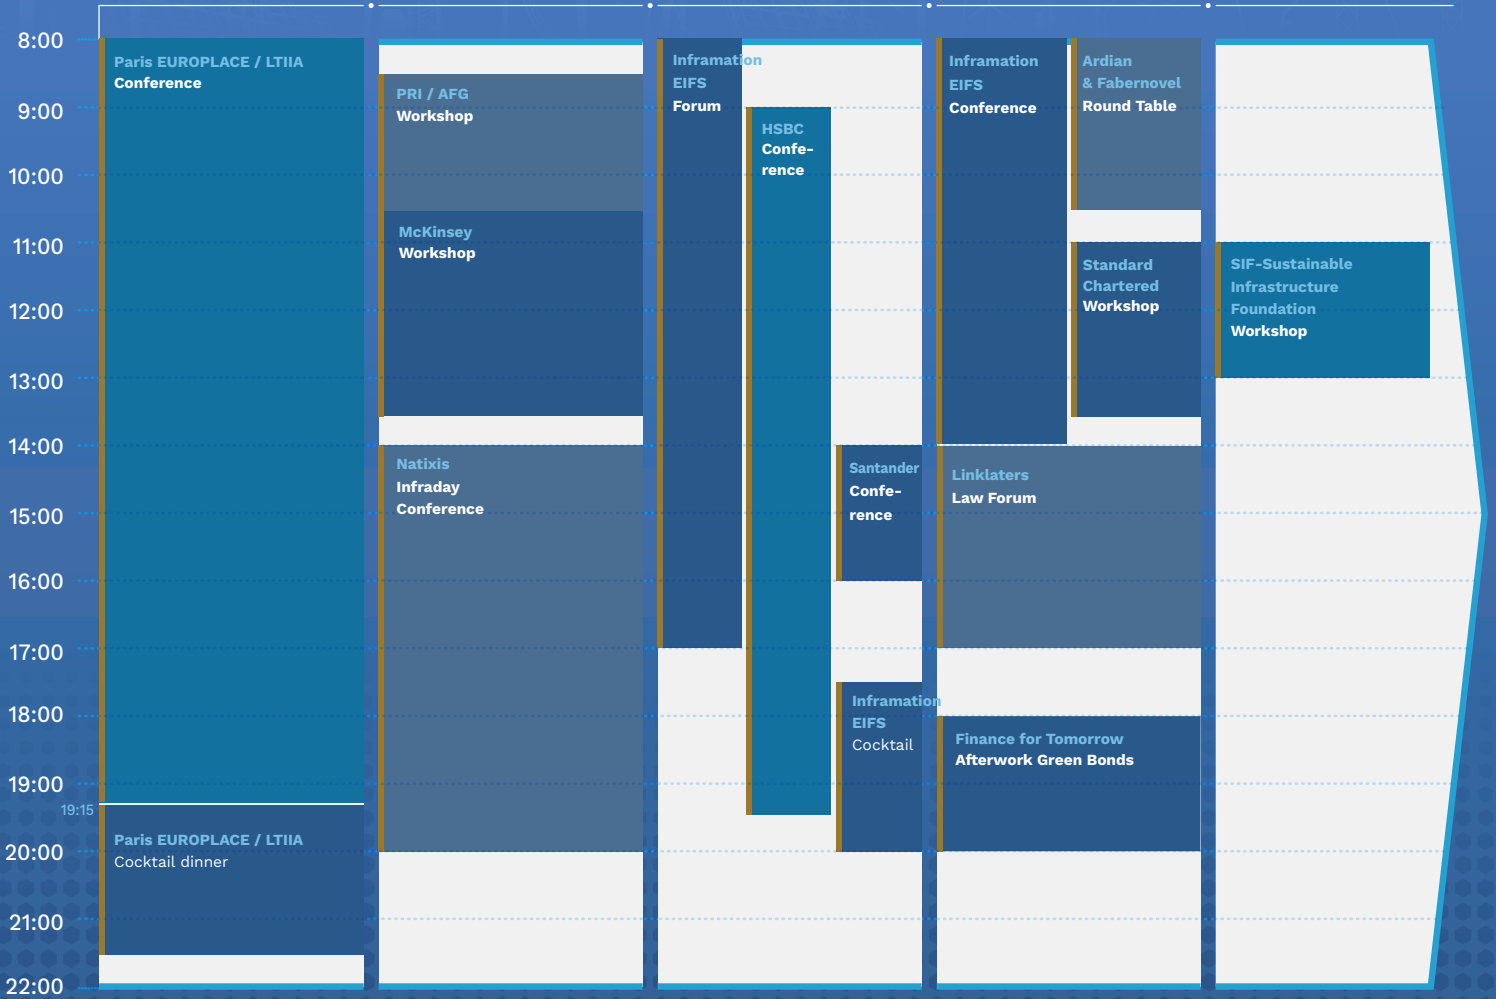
8:00
9:00
10:00
11:00
12:00
13:00
14:00
15:00
16:00
17:00
18:00
19:00
19:15
20:00
21:00
22:00

Paris EUROPLACE / LTIIA
Conference

Paris EUROPLACE / LTIIA
Cocktail dinner

PRI / AFG
Workshop

McKinsey
Workshop

Natixis
Infraday
Conference

Inframation
EIFS
Forum

HSBC
Conference

Santander
Conference

Inframation
EIFS
Cocktail

Inframation
EIFS
Conference

Ardian
& Fabernovel
Round Table

Standard
Chartered
Workshop

Linklaters
Law Forum

Finance for Tomorrow
Afterwork Green Bonds

SIF-Sustainable
Infrastructure
Foundation
Workshop